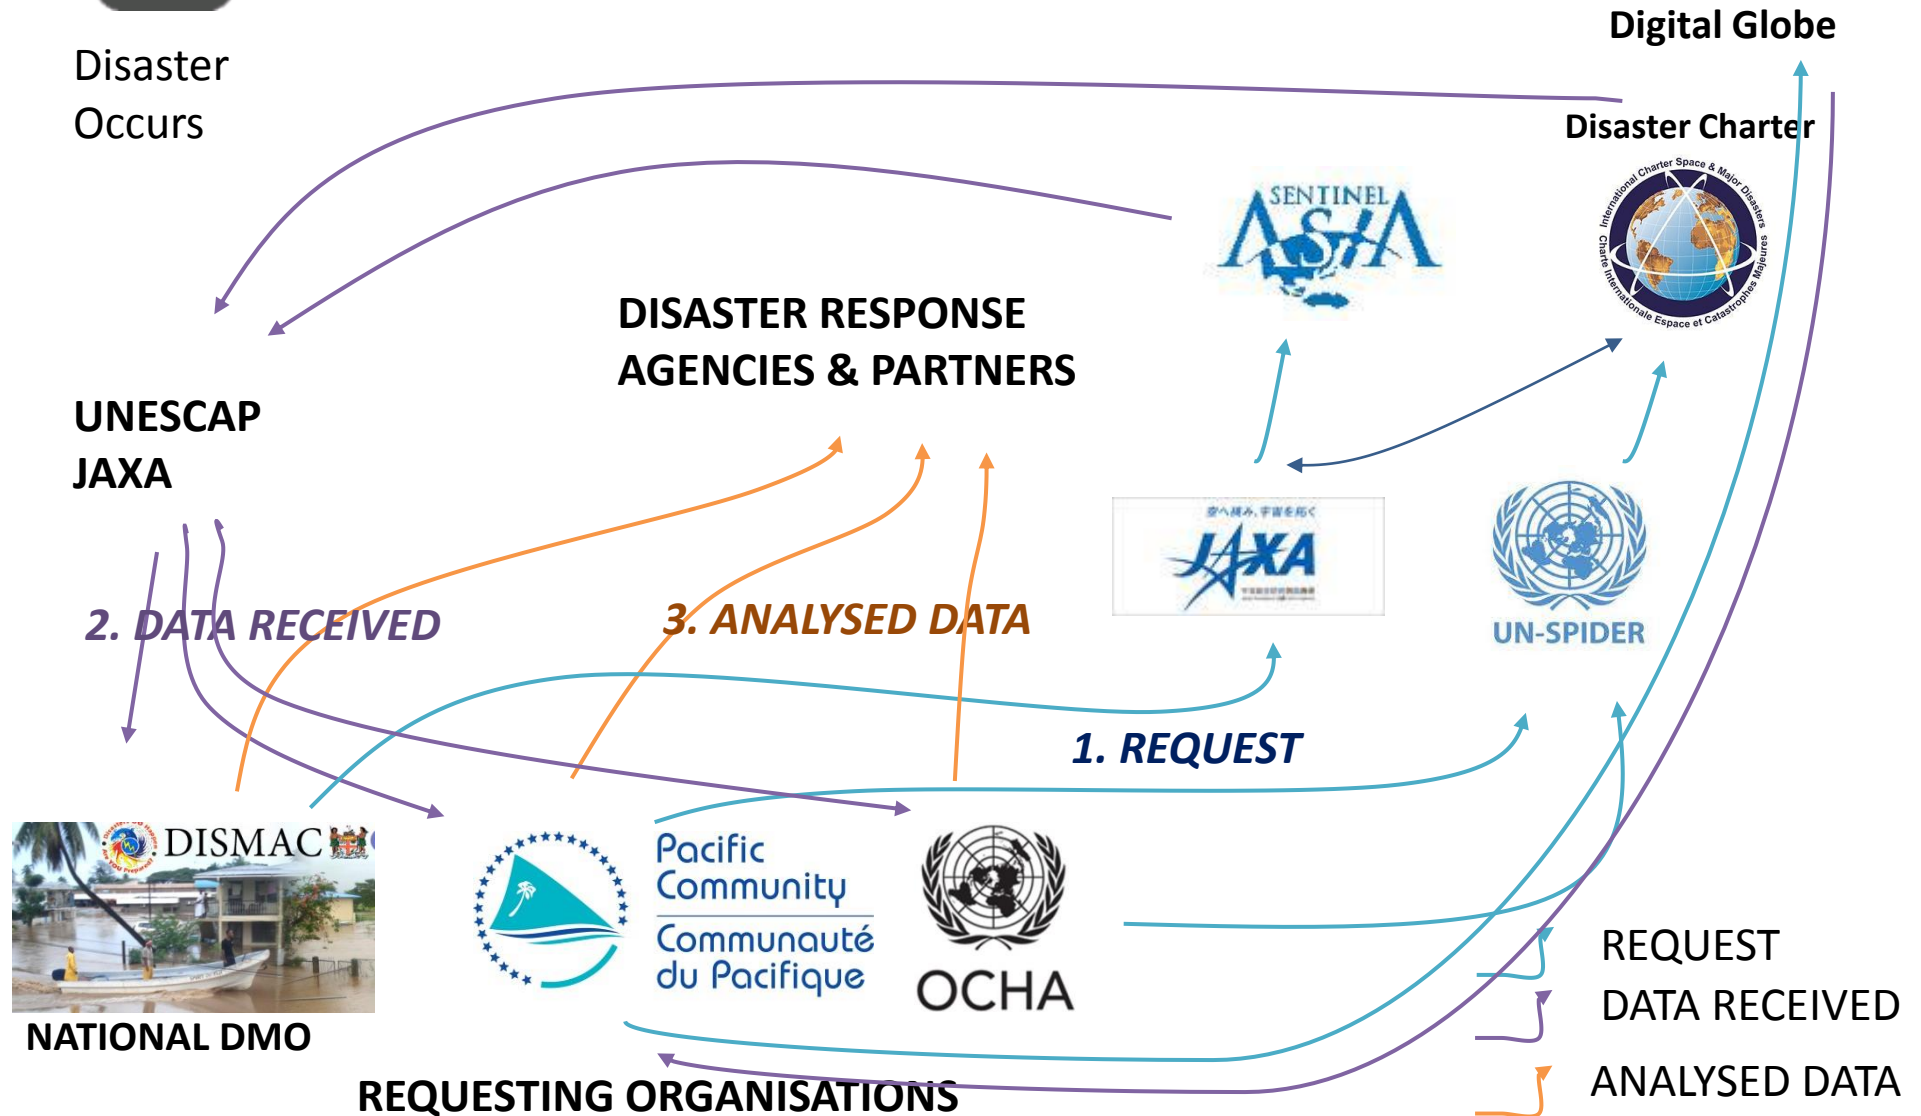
Disaster Occurs

Digital Globe

Disaster Charter

International Charter Space & Major Disasters
Charte Internationale Espace et Catastrophes Majeures

SENTINEL ASIA

DISASTER RESPONSE AGENCIES & PARTNERS

UNESCAP
JAXA

JAXA

UN-SPIDER

2. DATA RECEIVED

3. ANALYSED DATA

1. REQUEST

DISMAC

NATIONAL DMO

Pacific Community
Communauté du Pacifique

OCHA

REQUESTING ORGANISATIONS

REQUEST
DATA RECEIVED
ANALYSED DATA